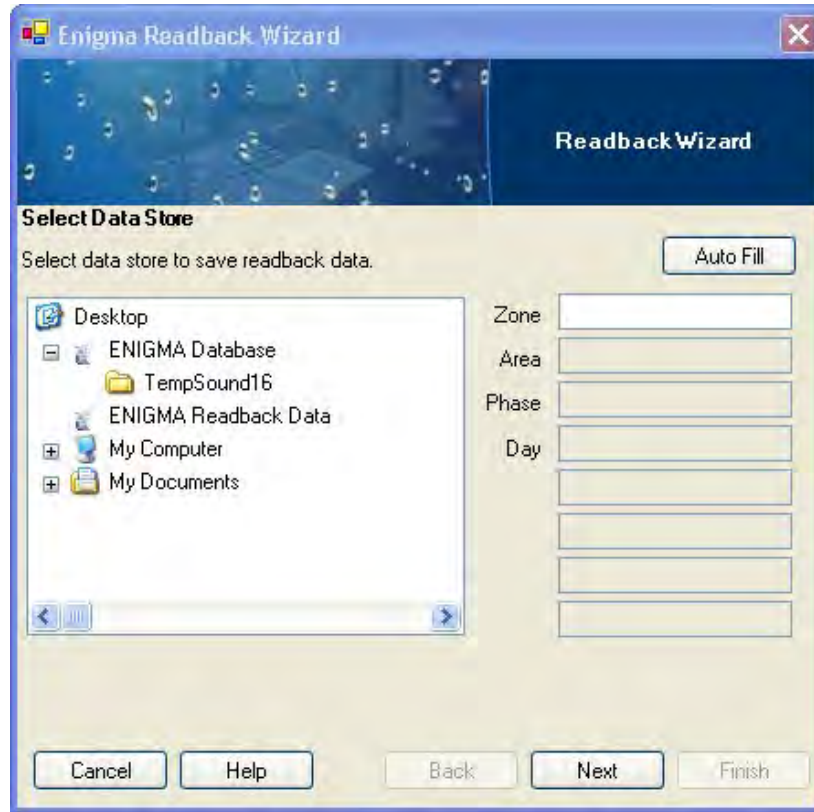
Enigma Readback Wizard

Readback Wizard

Select Data Store

Select data store to save readback data.

Auto Fill

Desktop
ENIGMA Database
TempSound16
ENIGMA Readback Data
My Computer
My Documents

Zone
Area
Phase
Day

Cancel
Help
Back
Next
Finish